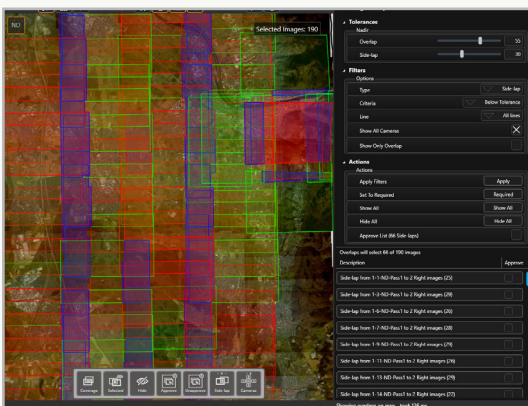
ND

Selected Images: 190

Tolerances
Nadir
Overlap 55
Side-lap 30

Filters
Options
Type Side-lap
Criteria Below Tolerance
Line All lines
Show All Cameras
Show Only Overlap

Actions
Actions
Apply Filters Apply
Set To Required Required
Show All Show All
Hide All Hide All
Approve List (66 Side-laps)

Overlaps will select 66 of 190 images
Description Approve
Side-lap from 1-1-ND-Pass1 to 2 Right images (25)
Side-lap from 1-3-ND-Pass1 to 2 Right images (29)
Side-lap from 1-5-ND-Pass1 to 2 Right images (26)
Side-lap from 1-7-ND-Pass1 to 2 Right images (28)
Side-lap from 1-9-ND-Pass1 to 2 Right images (29)
Side-lap from 1-11-ND-Pass1 to 2 Right images (26)
Side-lap from 1-13-ND-Pass1 to 2 Right images (29)
Side-lap from 1-14-ND-Pass1 to 2 Right images (27)

Coverage Selected Hide Approve Unapprove Side-lap Cameras